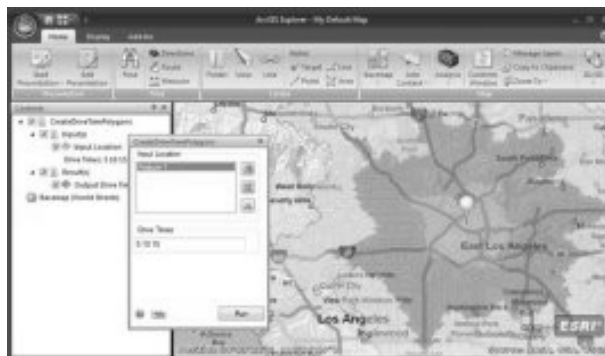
ArcGIS Explorer - My Default Map

Home
Display
Add-Ins

Start Presentation
Edit Presentation
Find
Directions
Route
Measure
Points
Views
Links
Notes
Target
Point
Line
Area
Basemap
Add Content
Analysis
Customize
Windows
Manage Layers
Copy to Clipboard
Zoom To

Contents
CreateDriveTimePolygons
Inputs
Input Location
Drive Times: 5 10 15
Results
Output Drive Tim
Basemap (World Streets)

CreateDriveTimePolygons
Input Location
Location 1
Drive Times
5 10 15
Help
Run

East Los Angeles
Los Angeles
Inglewood
Culver City
ESRI